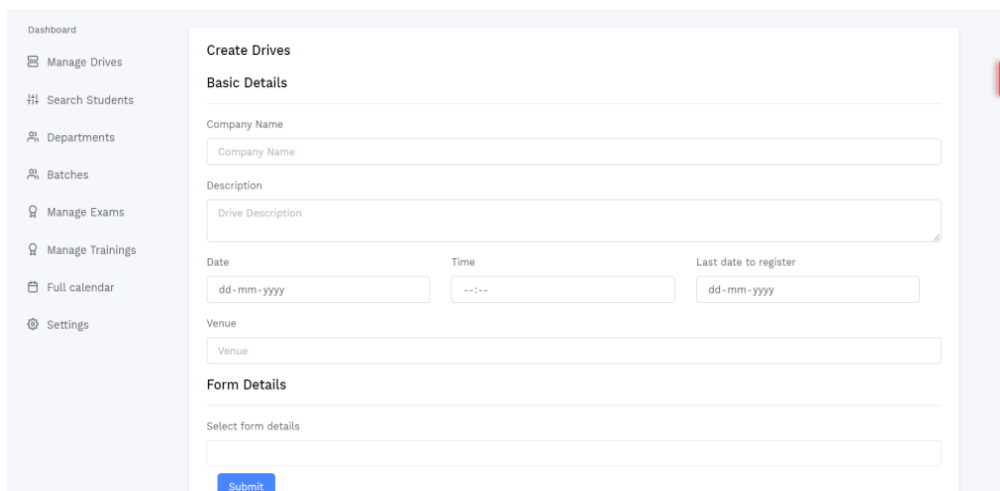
Dashboard

Manage Drives

Search Students

Departments

Batches

Manage Exams

Manage Trainings

Full calendar

Settings

Create Drives

Basic Details

Company Name

Company Name

Description

Drive Description

Date

dd-mm-yyyy

Time

--:--

Last date to register

dd-mm-yyyy

Venue

Venue

Form Details

Select form details

Submit